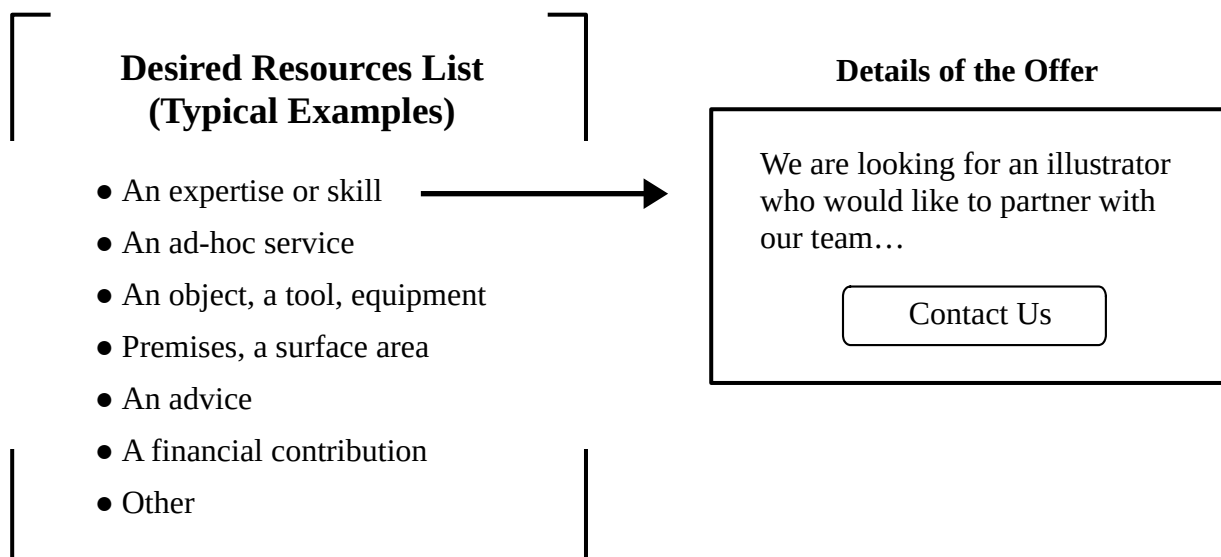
Desired Resources List (Typical Examples)

- An expertise or skill
- An ad-hoc service
- An object, a tool, equipment
- Premises, a surface area
- An advice
- A financial contribution
- Other

Details of the Offer

We are looking for an illustrator who would like to partner with our team…

Contact Us